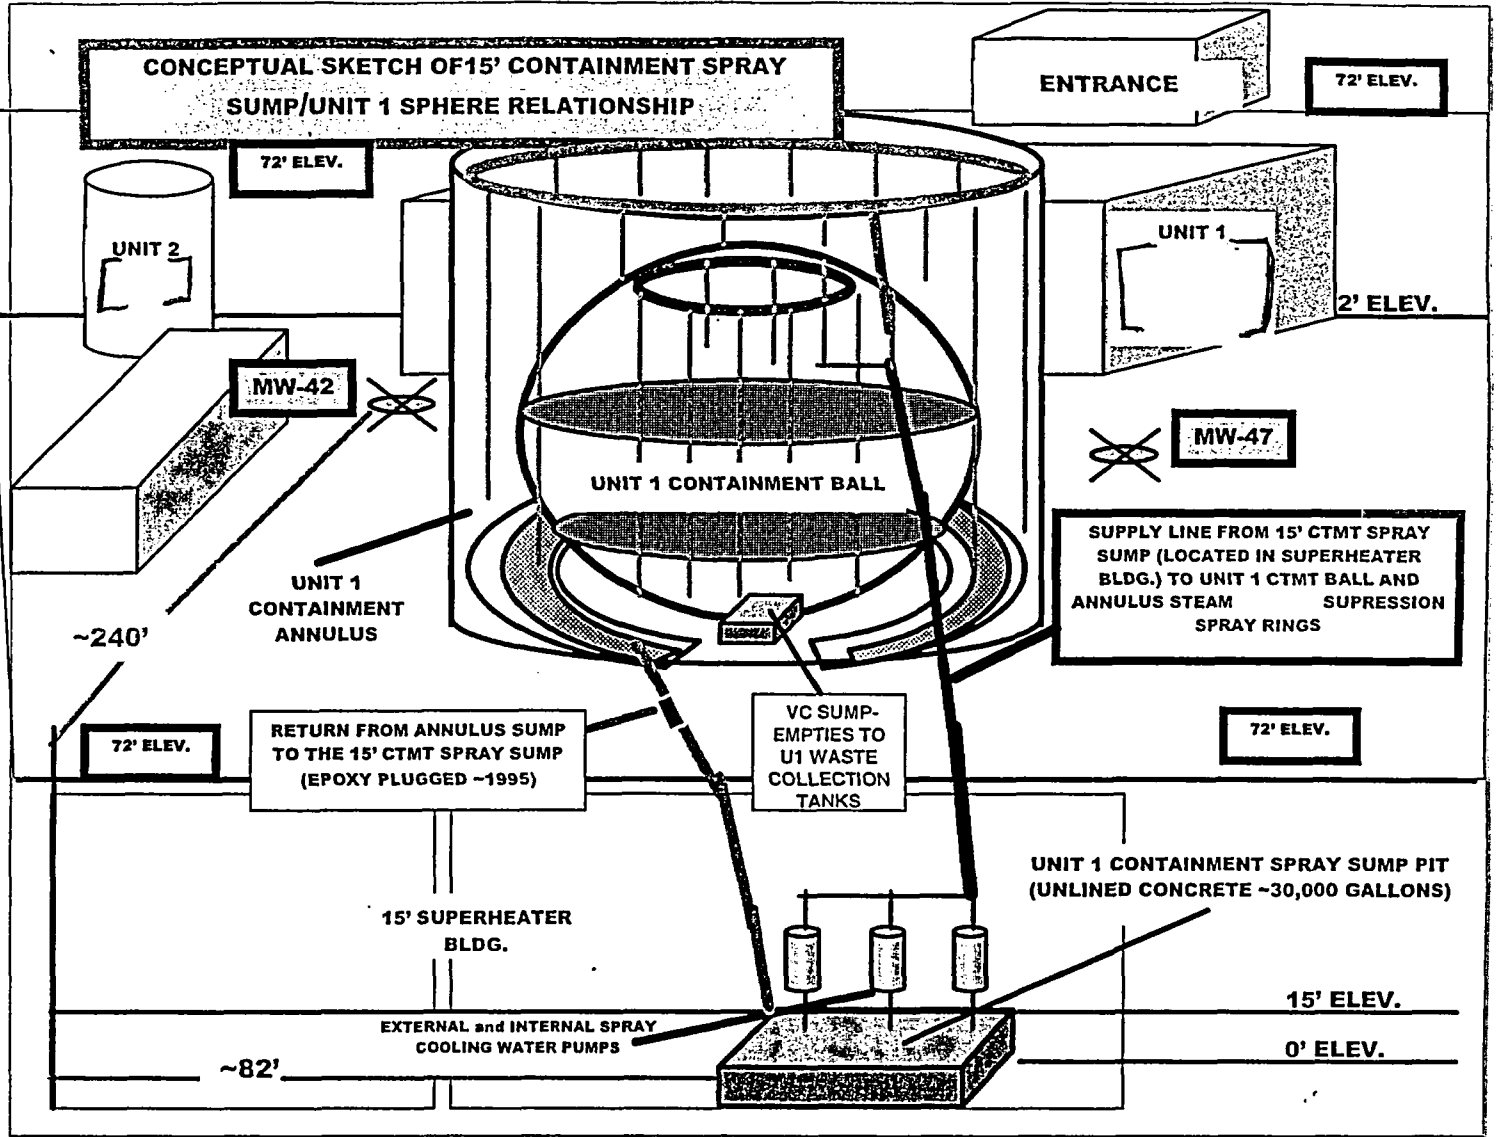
CONCEPTUAL SKETCH OF15' CONTAINMENT SPRAY SUMP/UNIT 1 SPHERE RELATIONSHIP

ENTRANCE

72' ELEV.

72' ELEV.

UNIT 2

UNIT 1

2' ELEV.

MW-42

MW-47

UNIT 1 CONTAINMENT BALL

SUPPLY LINE FROM 15' CTMT SPRAY SUMP (LOCATED IN SUPERHEATER BLDG.) TO UNIT 1 CTMT BALL AND ANNULUS STEAM SUPRESSION SPRAY RINGS

UNIT 1 CONTAINMENT ANNULUS

~240'

72' ELEV.

RETURN FROM ANNULUS SUMP TO THE 15' CTMT SPRAY SUMP (EPOXY PLUGGED ~1995)

VC SUMP-EMPTIES TO U1 WASTE COLLECTION TANKS

72' ELEV.

UNIT 1 CONTAINMENT SPRAY SUMP PIT (UNLINED CONCRETE ~30,000 GALLONS)

15' SUPERHEATER BLDG.

15' ELEV.

EXTERNAL and INTERNAL SPRAY COOLING WATER PUMPS

0' ELEV.

~82'